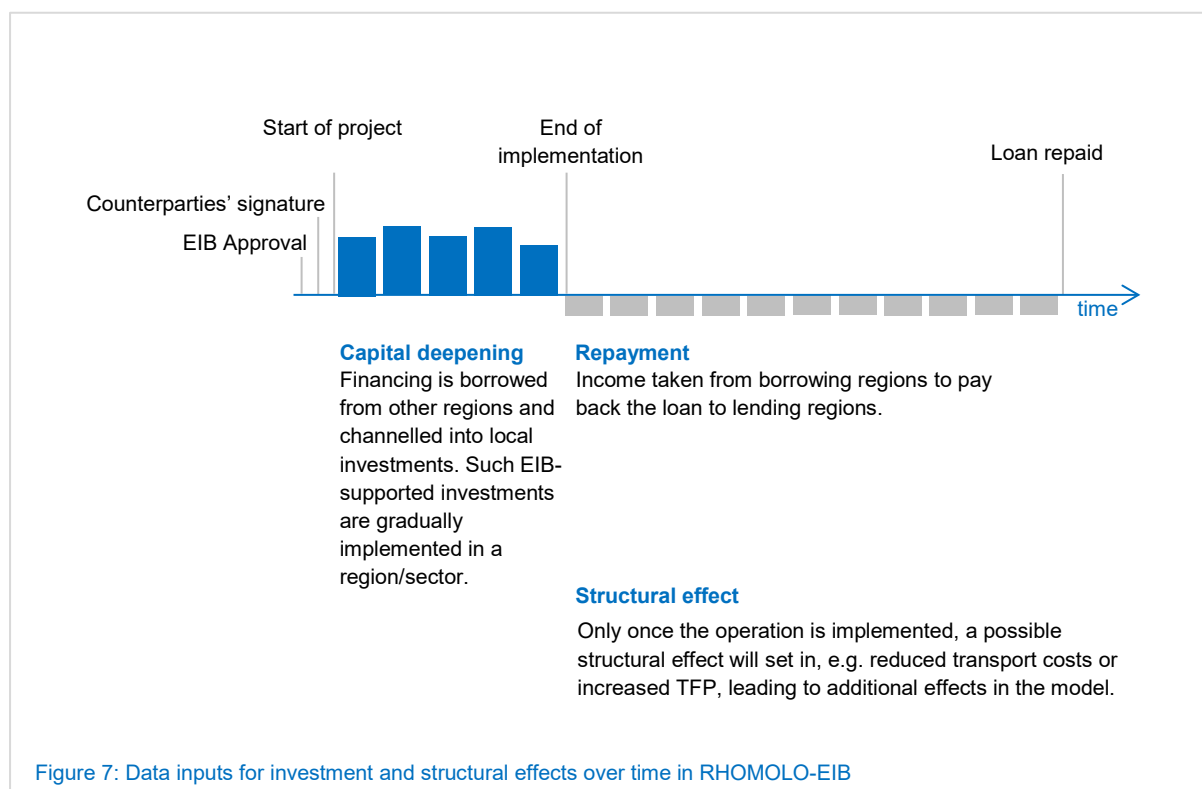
Start of project

End of implementation

Loan repaid

Counterparties’ signature

EIB Approval

time

Capital deepening
Financing is borrowed from other regions and channelled into local investments. Such EIB-supported investments are gradually implemented in a region/sector.

Repayment
Income taken from borrowing regions to pay back the loan to lending regions.

Structural effect
Only once the operation is implemented, a possible structural effect will set in, e.g. reduced transport costs or increased TFP, leading to additional effects in the model.

Figure 7: Data inputs for investment and structural effects over time in RHOMOLO-EIB